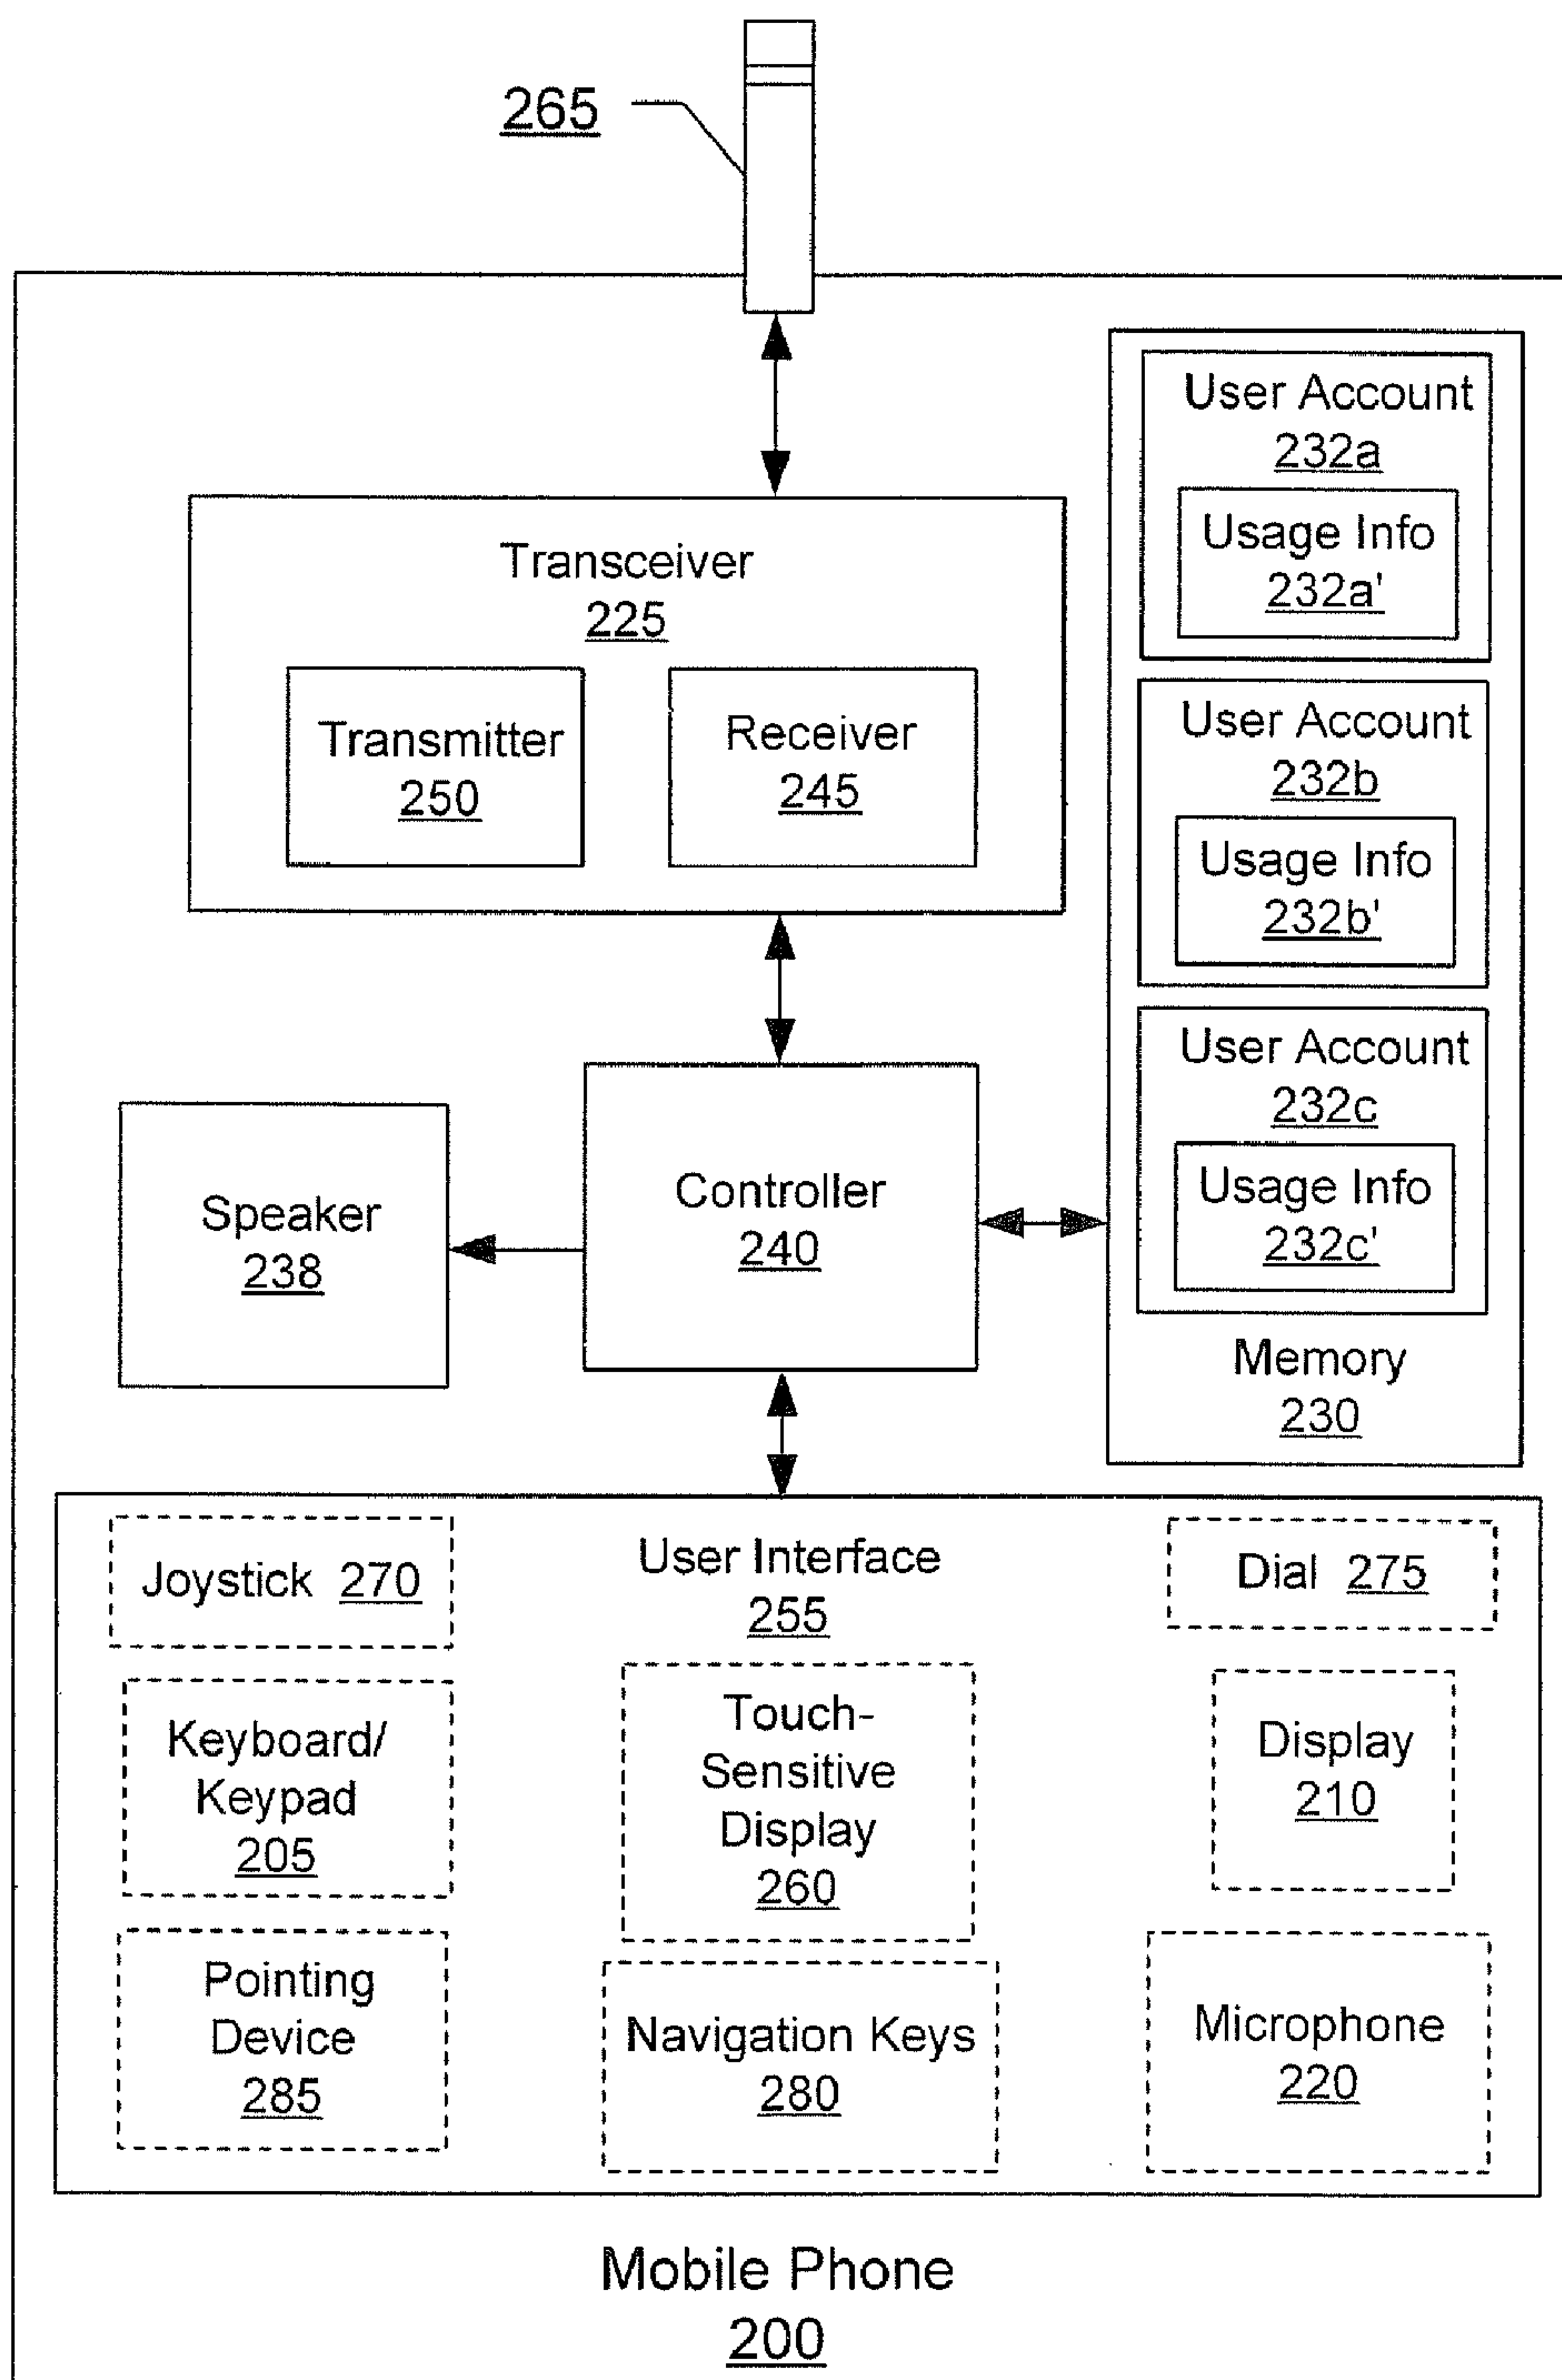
265

User Account
232a

Usage Info
232a'

User Account
232b

Usage Info
232b'

User Account
232c

Usage Info
232c'

Memory
230

Transceiver
225

Transmitter
250

Receiver
245

Speaker
238

Controller
240

Joystick 270

User Interface
255

Dial 275

Keyboard/
Keypad
205

Touch-
Sensitive
Display
260

Display
210

Pointing
Device
285

Navigation Keys
280

Microphone
220

Mobile Phone
200